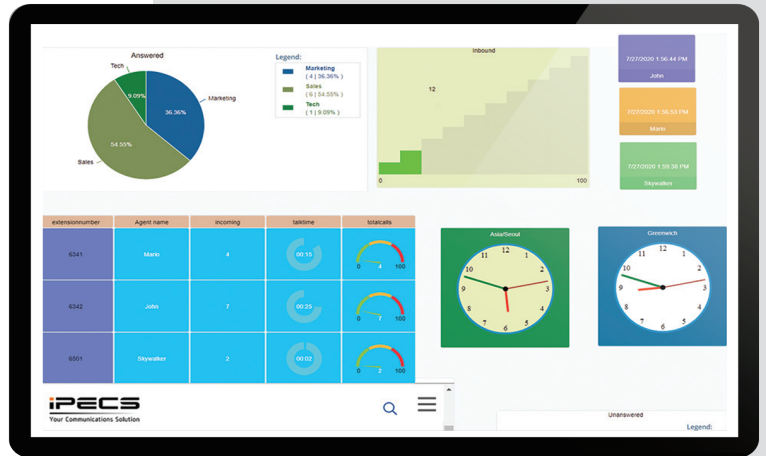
Answered

Tech

9.09%

Marketing

36.36%

54.55%

Sales

Legend:

Marketing ( 4 | 36.36% )

Sales ( 6 | 54.55% )

Tech ( 1 | 9.09% )

Inbound

12

0

100

7/27/2020 1:56:44 PM

John

7/27/2020 1:56:53 PM

Mario

7/27/2020 1:56:38 PM

Skywalker

| extensionnumber | Agent name | incoming | talktime | totalcalls |
|---|---|---|---|---|
| 6341 | Mario | 4 | 00:15 | 0 4 100 |
| 6342 | John | 7 | 00:25 | 0 7 100 |
| 6501 | Skywalker | 2 | 00:02 | 0 2 100 |

Asia/Seoul

12 1 2 3 4 5 6 7 8 9 10 11

Greenwich

12 1 2 3 4 5 6 7 8 9 10 11

iPECS

Your Communications Solution

Unanswered

Legend: